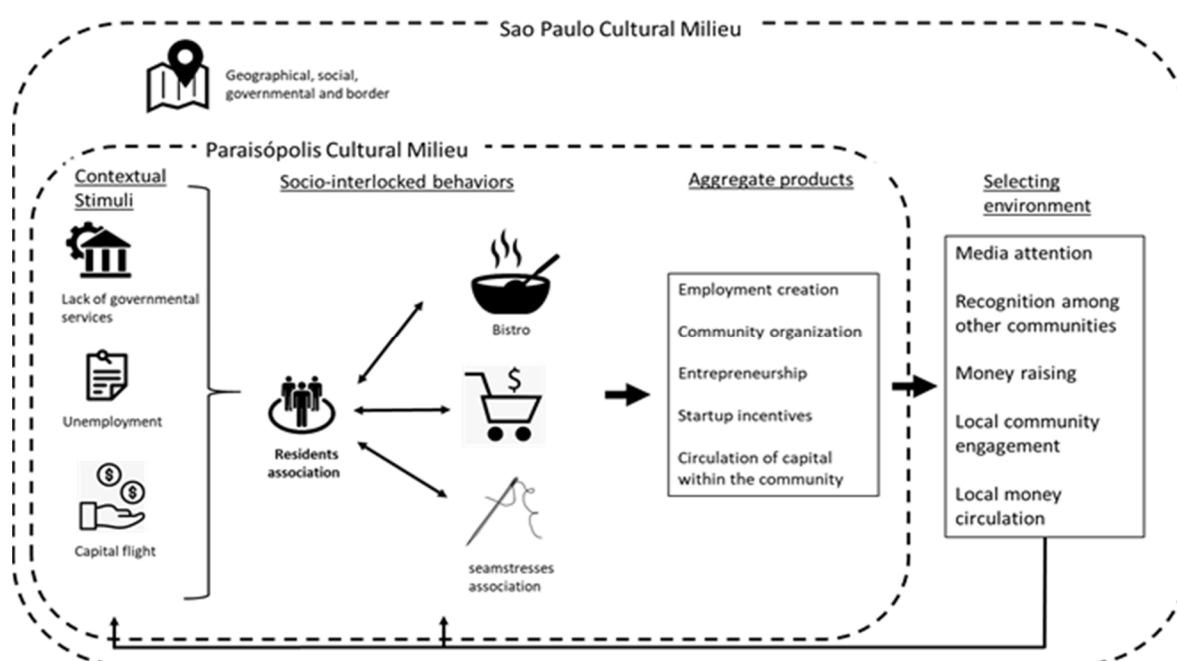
Sao Paulo Cultural Milieu

Geographical, social, governmental and border

Paraisópolis Cultural Milieu

Contextual Stimuli

Lack of governmental services

Unemployment

$

Capital flight

Socio-interlocked behaviors

Residents association

Bistro

$

seamstresses association

Aggregate products

Employment creation

Community organization

Entrepreneurship

Startup incentives

Circulation of capital within the community

Selecting environment

Media attention

Recognition among other communities

Money raising

Local community engagement

Local money circulation